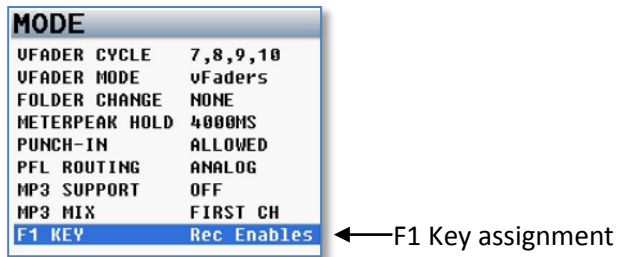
MODE

| | |
|---|---|
| VFADER CYCLE | 7,8,9,10 |
| VFADER MODE | vFaders |
| FOLDER CHANGE | NONE |
| METERPEAK HOLD | 4000MS |
| PUNCH-IN | ALLOWED |
| PFL ROUTING | ANALOG |
| MP3 SUPPORT | OFF |
| MP3 MIX | FIRST CH |
| F1 KEY | Rec Enables |

F1 Key assignment